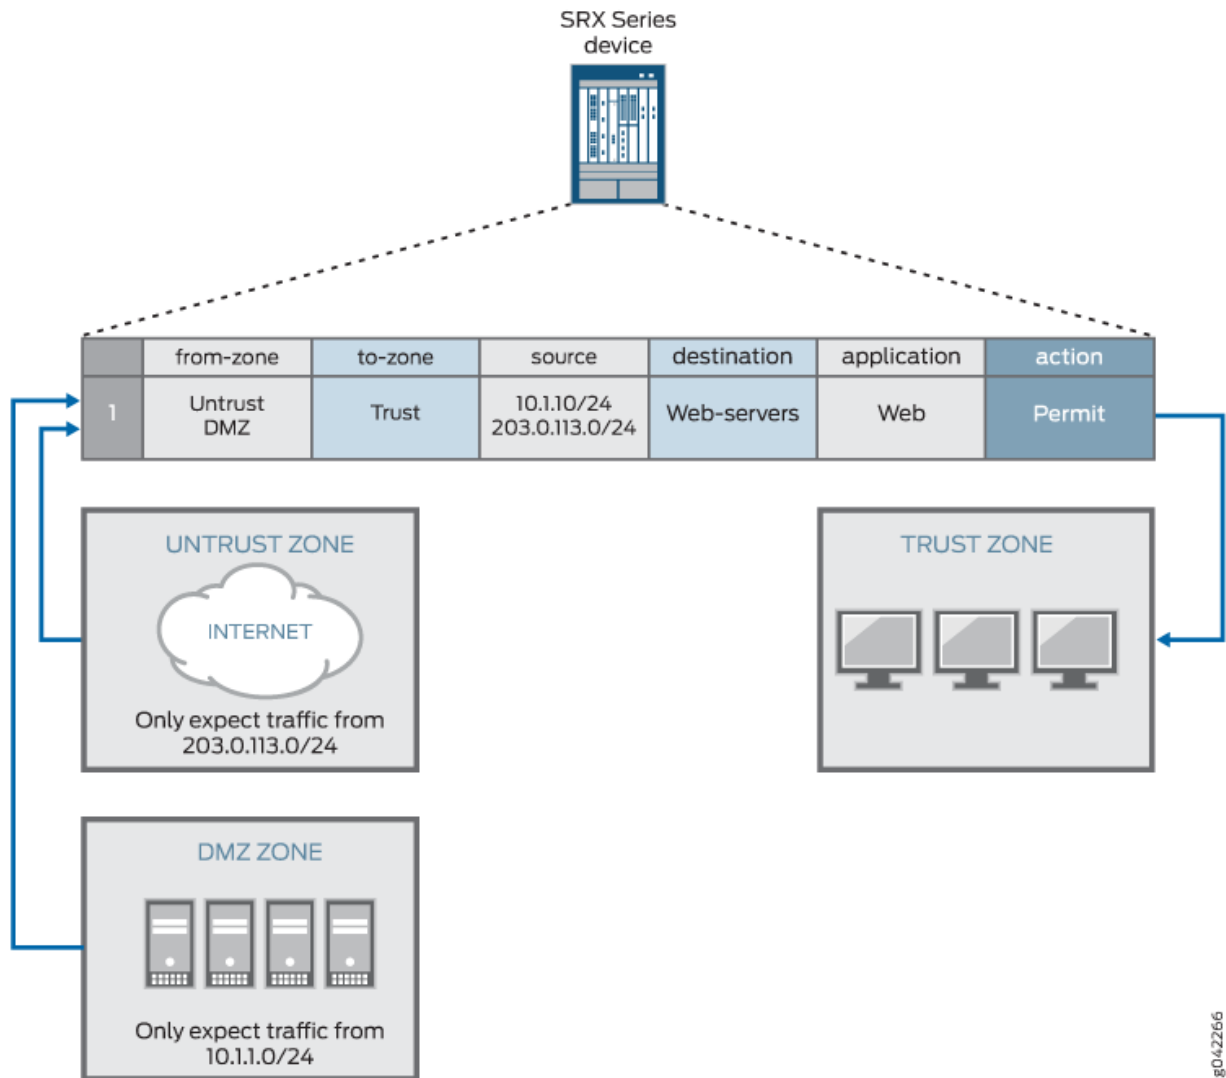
SRX Series device

|  | from-zone | to-zone | source | destination | application | action |
|---|---|---|---|---|---|---|
| 1 | Untrust DMZ | Trust | 10.1.10/24 203.0.113.0/24 | Web-servers | Web | Permit |

UNTRUST ZONE

INTERNET

Only expect traffic from 203.0.113.0/24

TRUST ZONE

DMZ ZONE

Only expect traffic from 10.1.1.0/24

g042266